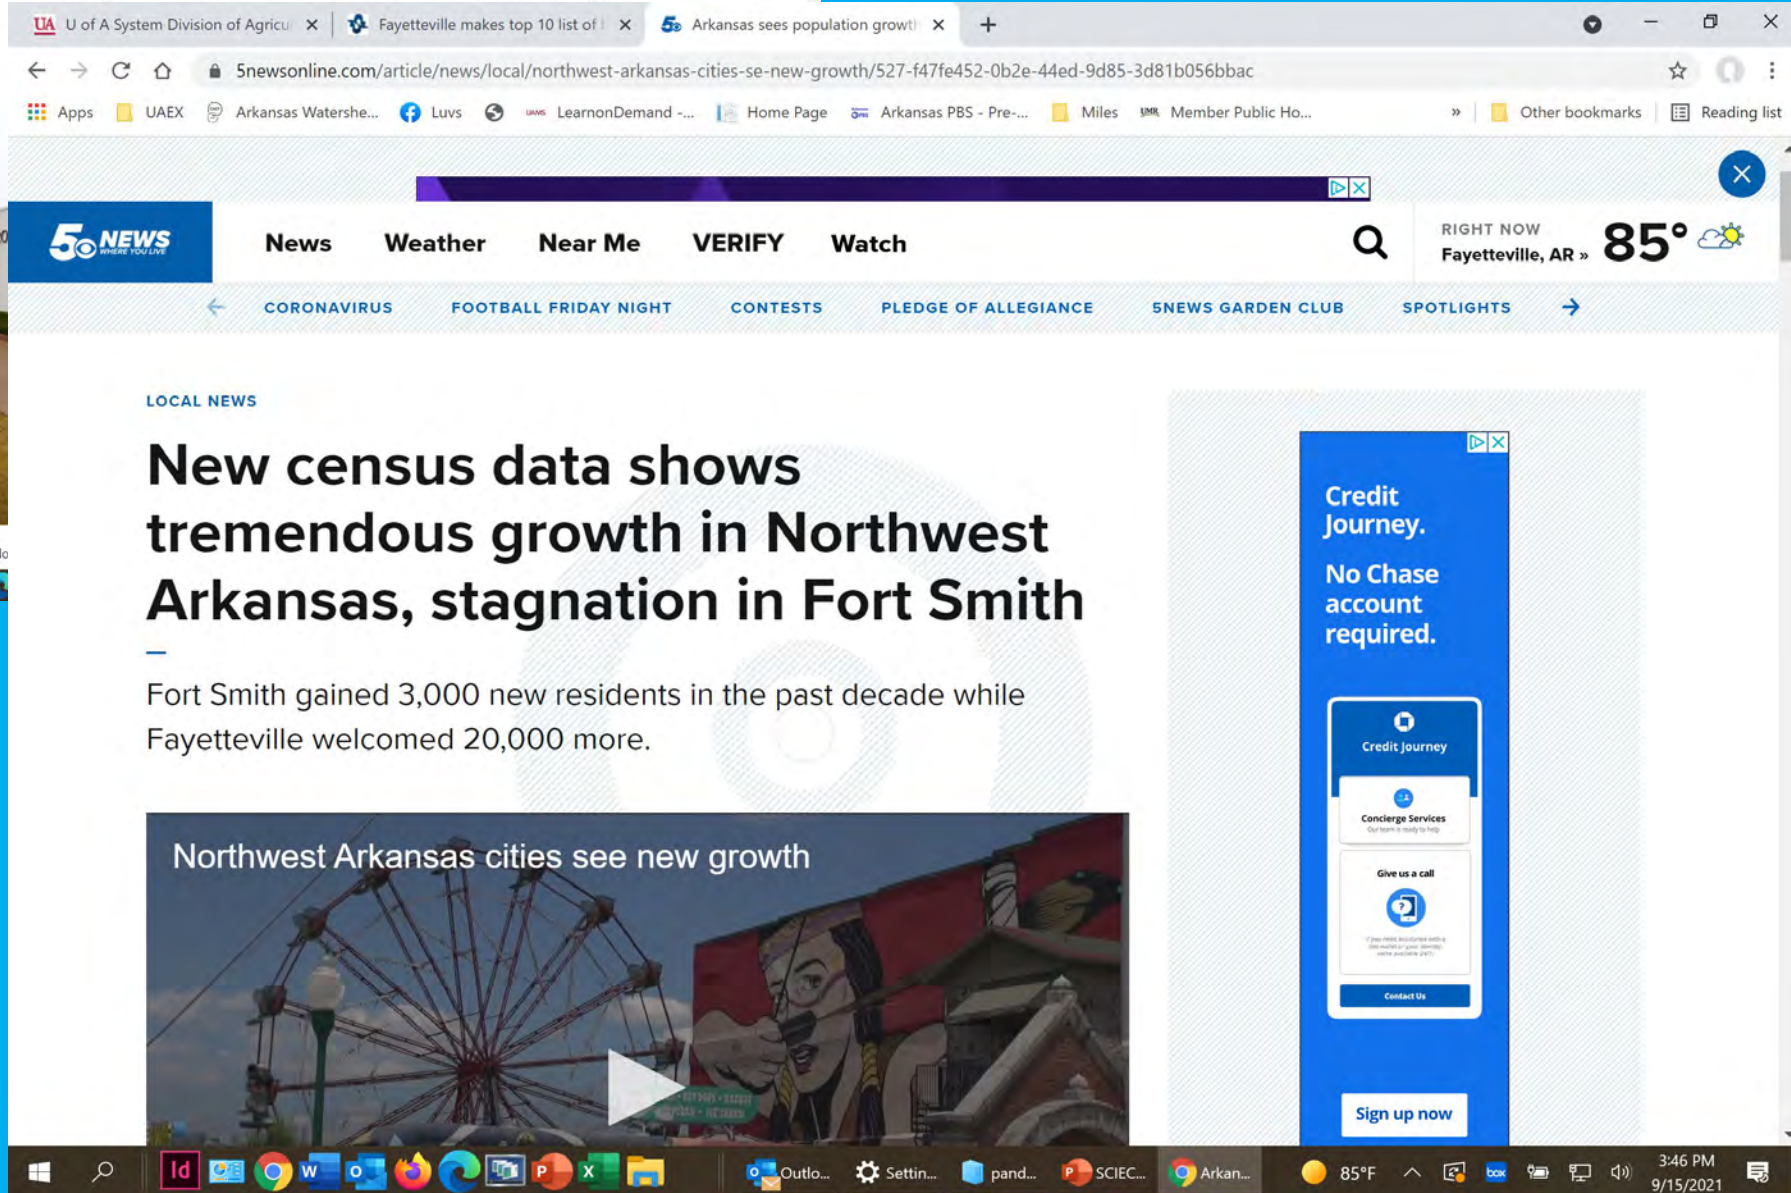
U of A System Division of Agricu ×
Fayetteville makes top 10 list of ×
Arkansas sees population growth ×

5newsonline.com/article/news/local/northwest-arkansas-cities-se-new-growth/527-f47fe452-0b2e-44ed-9d85-3d81b056bbac

Apps | UAEX | Arkansas Watershe... | Luvs | LearnonDemand -... | Home Page | Arkansas PBS - Pre-... | Miles | Member Public Ho... | » | Other bookmarks | Reading list

5NEWS WHERE YOU LIVE

News | Weather | Near Me | VERIFY | Watch

RIGHT NOW
Fayetteville, AR » 85°

CORONAVIRUS | FOOTBALL FRIDAY NIGHT | CONTESTS | PLEDGE OF ALLEGIANCE | 5NEWS GARDEN CLUB | SPOTLIGHTS

LOCAL NEWS

New census data shows tremendous growth in Northwest Arkansas, stagnation in Fort Smith

Fort Smith gained 3,000 new residents in the past decade while Fayetteville welcomed 20,000 more.

Northwest Arkansas cities see new growth

Credit Journey.
No Chase account required.
Credit Journey
Concierge Services
Give us a call
Contact Us
Sign up now

Outlo... | Settin... | pand... | SCIEC... | Arkan... | 85°F | 3:46 PM 9/15/2021